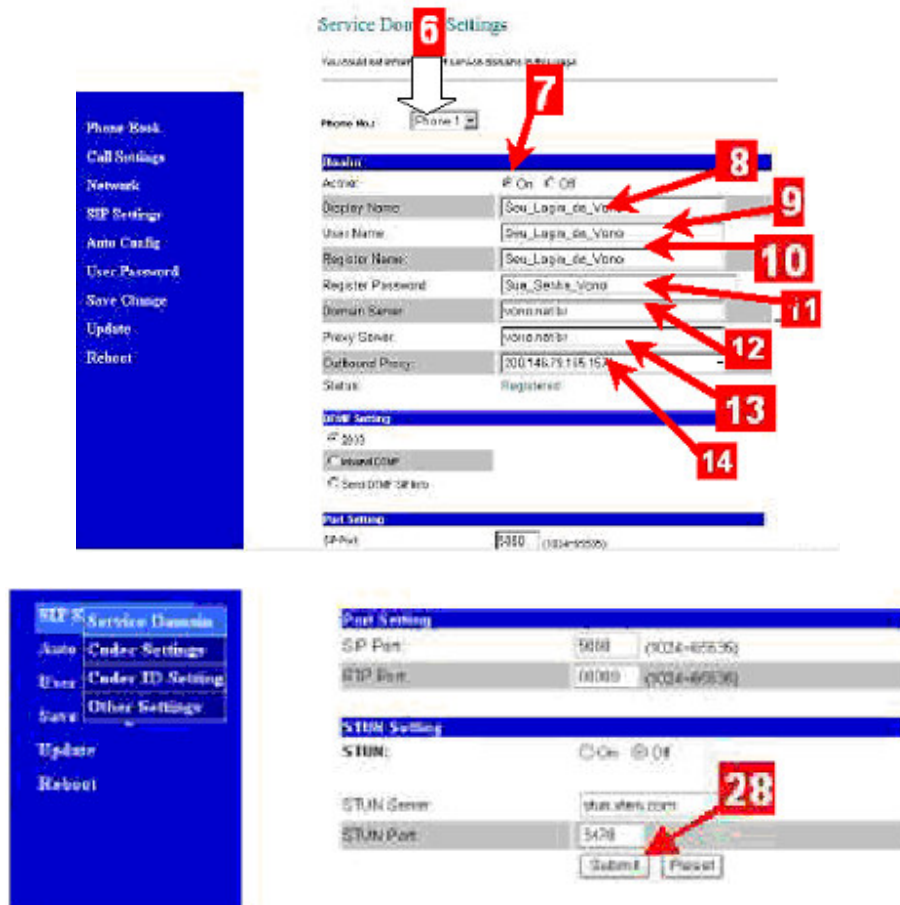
Service Dom 6 Settings

You could set information of service domains in this page

Phone Book
Call Settings
Network
SIP Settings
Auto Config
User Password
Save Change
Update
Reboot

Phone No.: Phone 1

7

Basic

Active: On Off

8

Display Name: Seu_Login_do_Vono

9

User Name: Seu_Login_do_Vono

10

Register Name: Seu_Login_do_Vono

Register Password: Sua_Senha_Vono

11

Domain Server: vono.net.br

12

Proxy Server: vono.net.br

Outbound Proxy: 200.146.79.165:1570

13

Status: Registered

14

DTMF Setting

2833

Inband DTMF

Send DTMF SIP Info

Port Setting

SIP Port: 5060 (1024~65535)

SIP S Service Domain
Auto Codec Settings
User Codec ID Setting
Save Other Settings
Update
Reboot

Port Setting

SIP Port: 5060 (1024~65535)

RTP Port: 10000 (1024~65535)

STUN Setting

STUN: On Off

STUN Server: stun.stun.com

28

STUN Port: 5478

Submit Reset